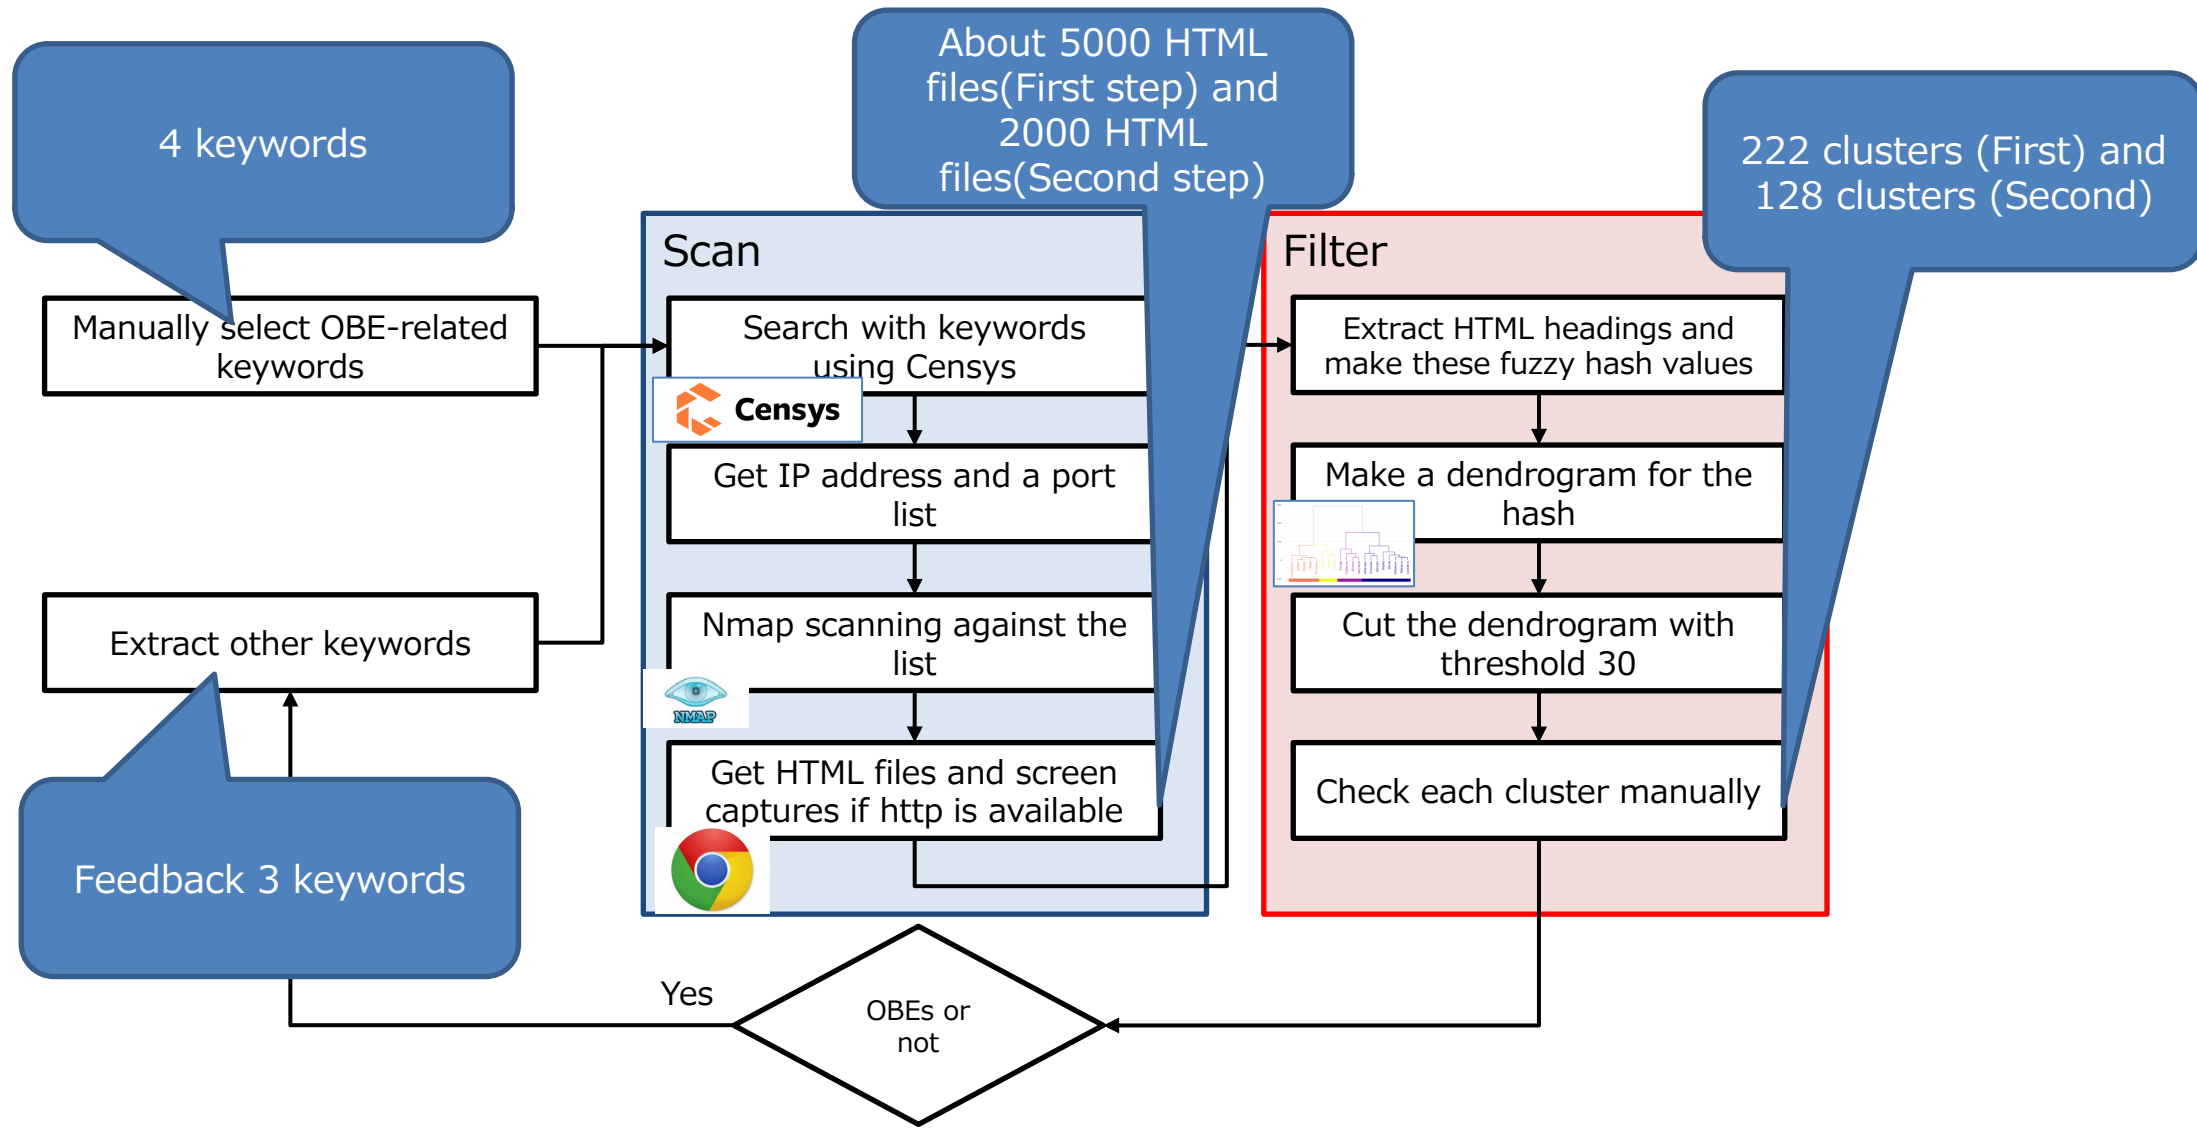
4 keywords

About 5000 HTML files(First step) and 2000 HTML files(Second step)

222 clusters (First) and 128 clusters (Second)

Manually select OBE-related keywords

Scan

Search with keywords using Censys

Censys

Get IP address and a port list

Nmap scanning against the list

NMAP

Get HTML files and screen captures if http is available

Filter

Extract HTML headings and make these fuzzy hash values

Make a dendrogram for the hash

Cut the dendrogram with threshold 30

Check each cluster manually

Extract other keywords

Feedback 3 keywords

Yes

OBEs or not